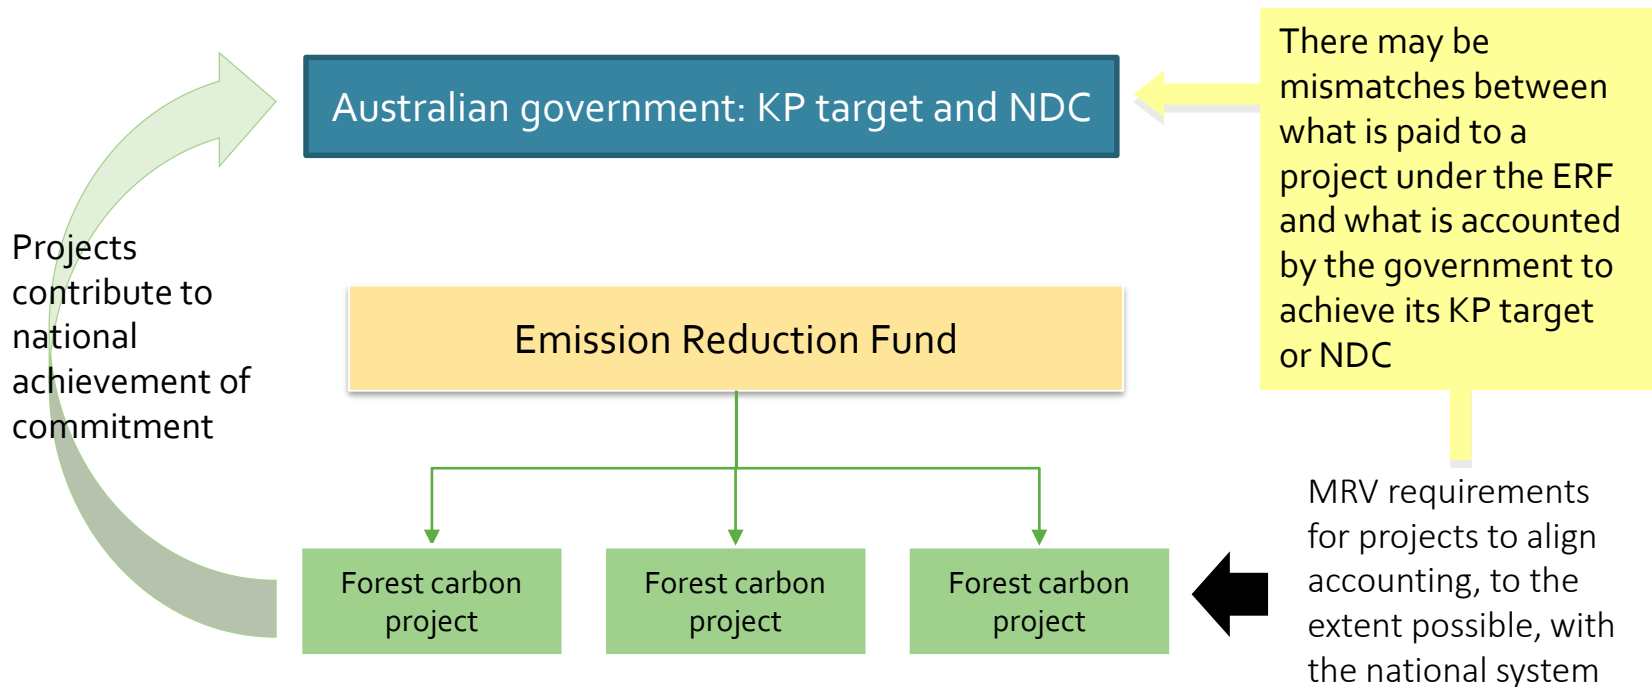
Australian government: KP target and NDC

There may be mismatches between what is paid to a project under the ERF and what is accounted by the government to achieve its KP target or NDC

Projects contribute to national achievement of commitment

Emission Reduction Fund

Forest carbon project

Forest carbon project

Forest carbon project

MRV requirements for projects to align accounting, to the extent possible, with the national system